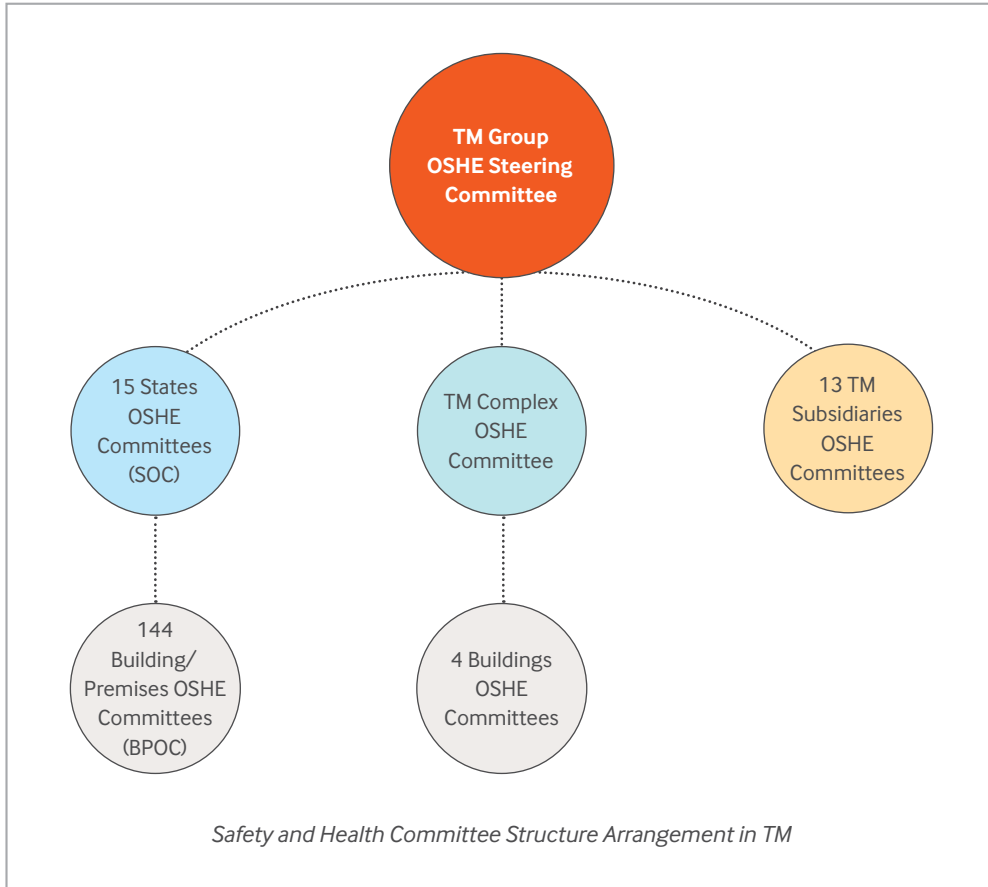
TM Group OSHE Steering Committee

15 States OSHE Committees (SOC)

TM Complex OSHE Committee

13 TM Subsidiaries OSHE Committees

144 Building/ Premises OSHE Committees (BPOC)

4 Buildings OSHE Committees

Safety and Health Committee Structure Arrangement in TM